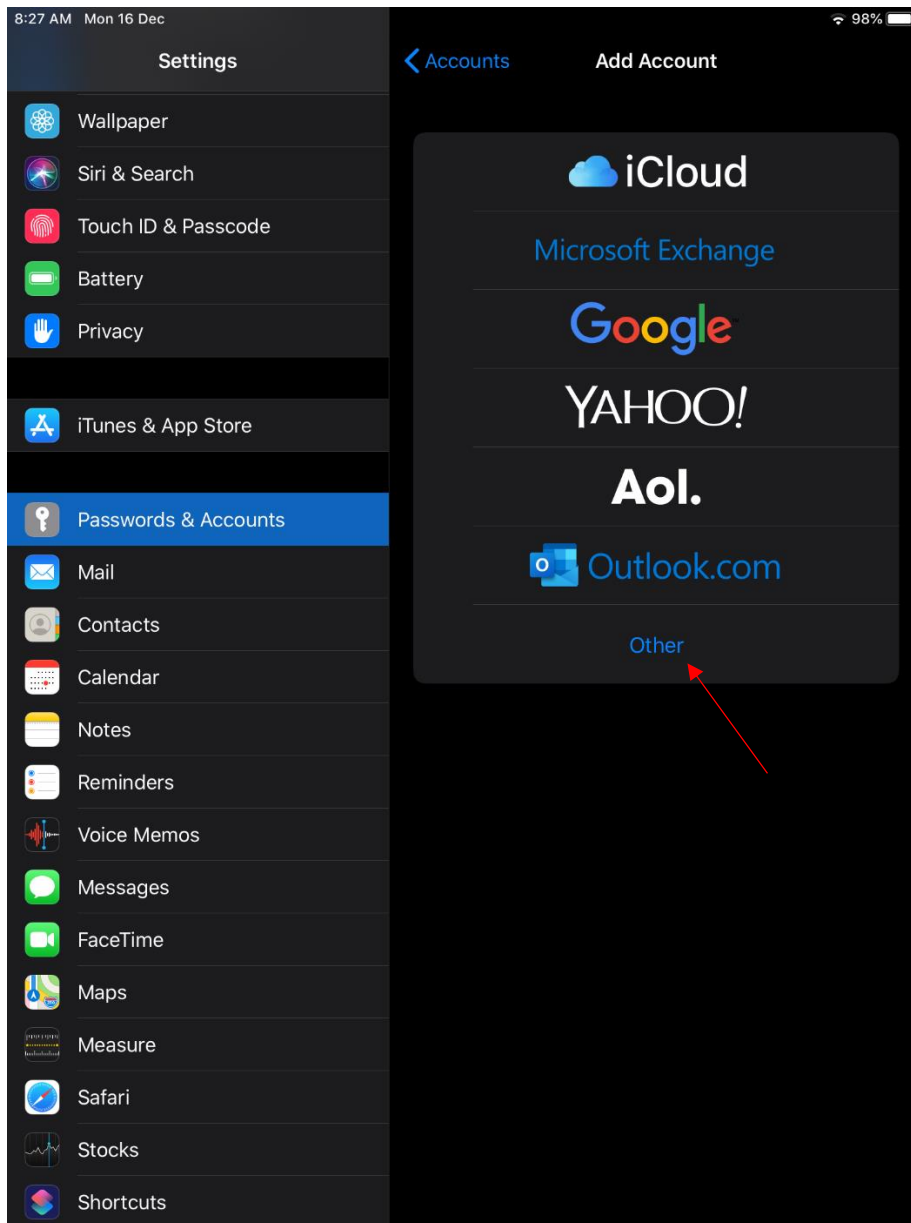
8:27 AM Mon 16 Dec

98%

Settings

Wallpaper

Siri & Search

Touch ID & Passcode

Battery

Privacy

iTunes & App Store

Passwords & Accounts

Mail

Contacts

Calendar

Notes

Reminders

Voice Memos

Messages

FaceTime

Maps

Measure

Safari

Stocks

Shortcuts

Accounts

Add Account

iCloud

Microsoft Exchange

Google

YAHOO!

Aol.

Outlook.com

Other